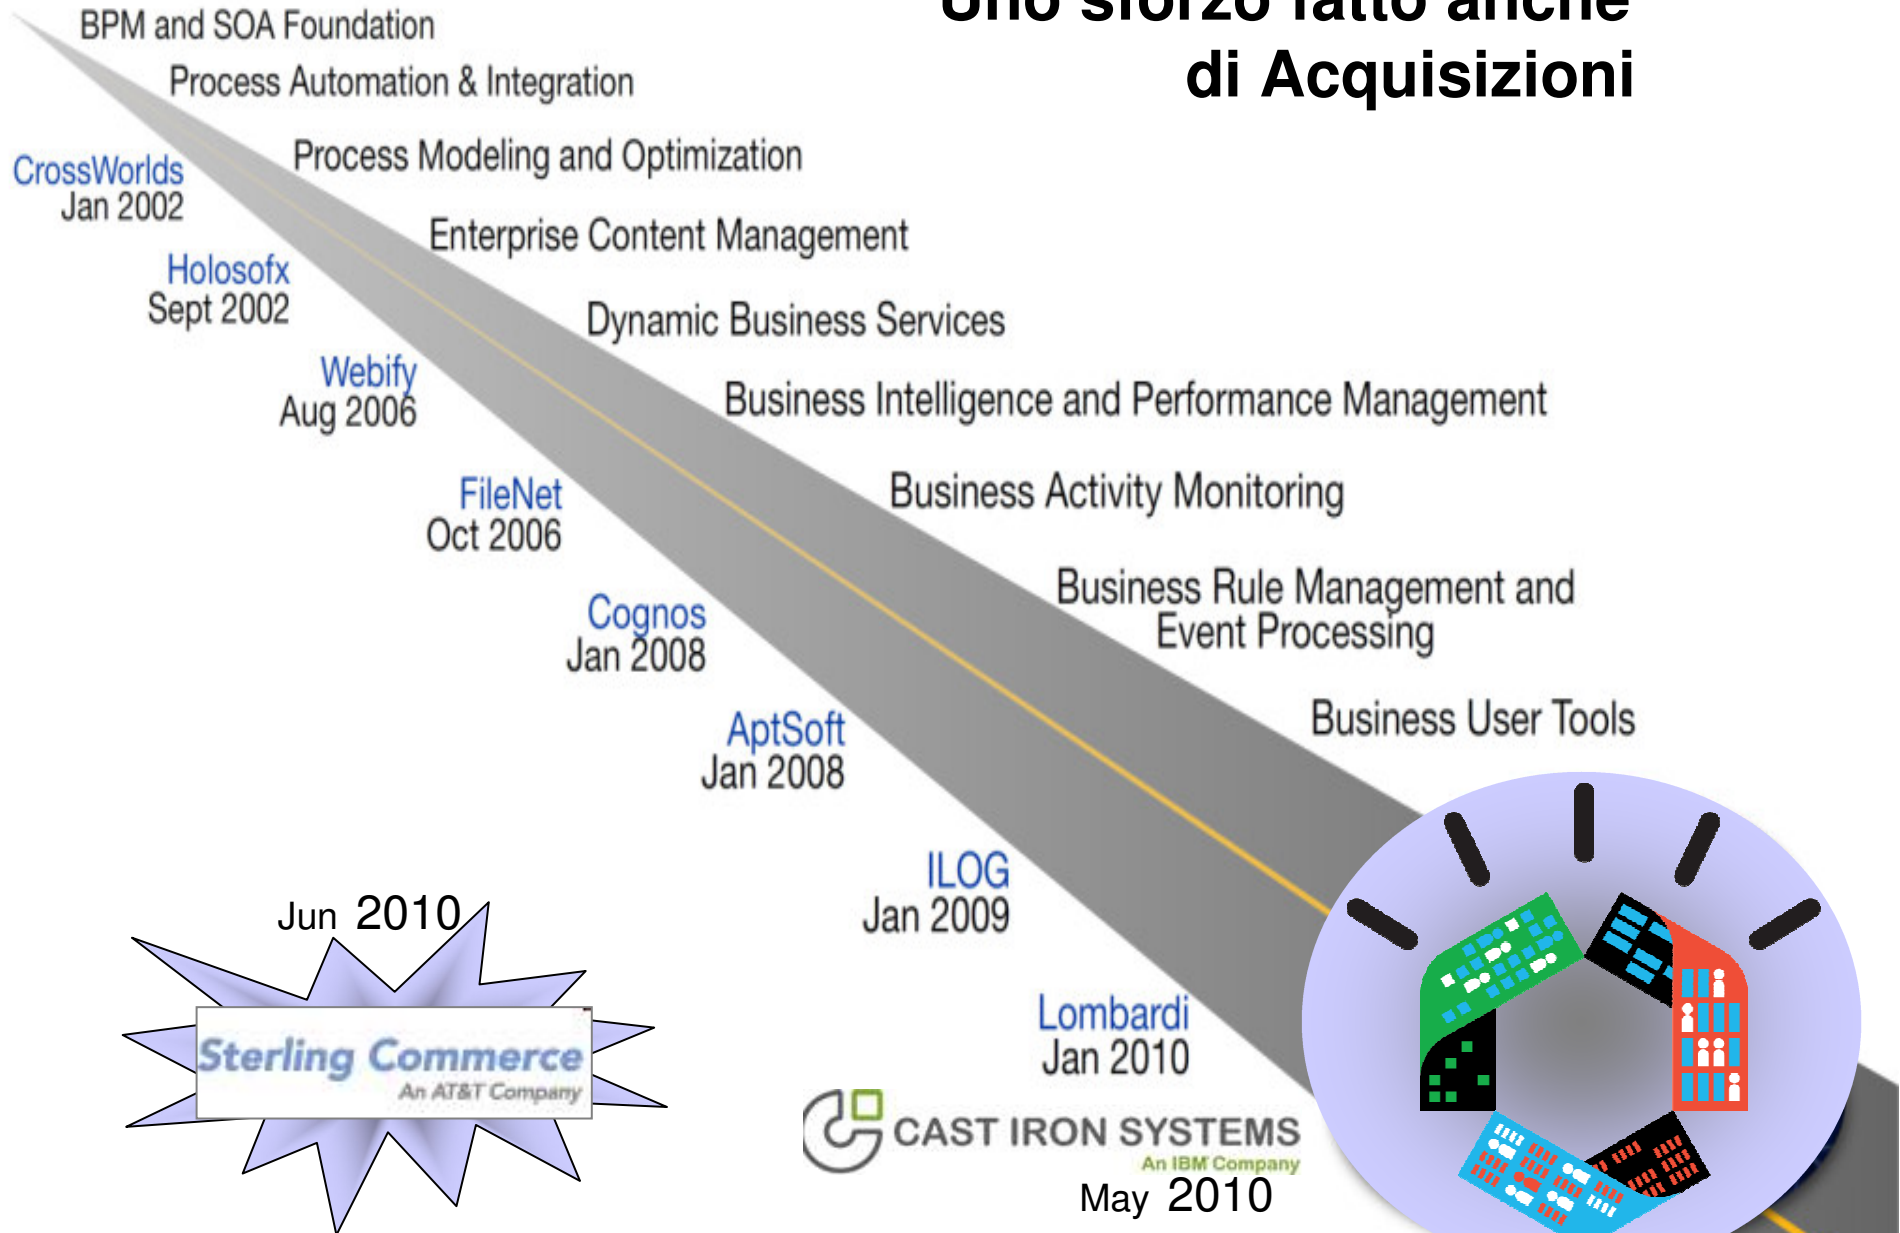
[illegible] di Acquisizioni

BPM and SOA Foundation

Process Automation & Integration

Process Modeling and Optimization

Enterprise Content Management

Dynamic Business Services

Business Intelligence and Performance Management

Business Activity Monitoring

Business Rule Management and Event Processing

Business User Tools

CrossWorlds
Jan 2002

Holosofx
Sept 2002

Webify
Aug 2006

FileNet
Oct 2006

Cognos
Jan 2008

AptSoft
Jan 2008

ILOG
Jan 2009

Lombardi
Jan 2010

Jun 2010

Sterling Commerce
An AT&T Company

CAST IRON SYSTEMS
An IBM Company
May 2010